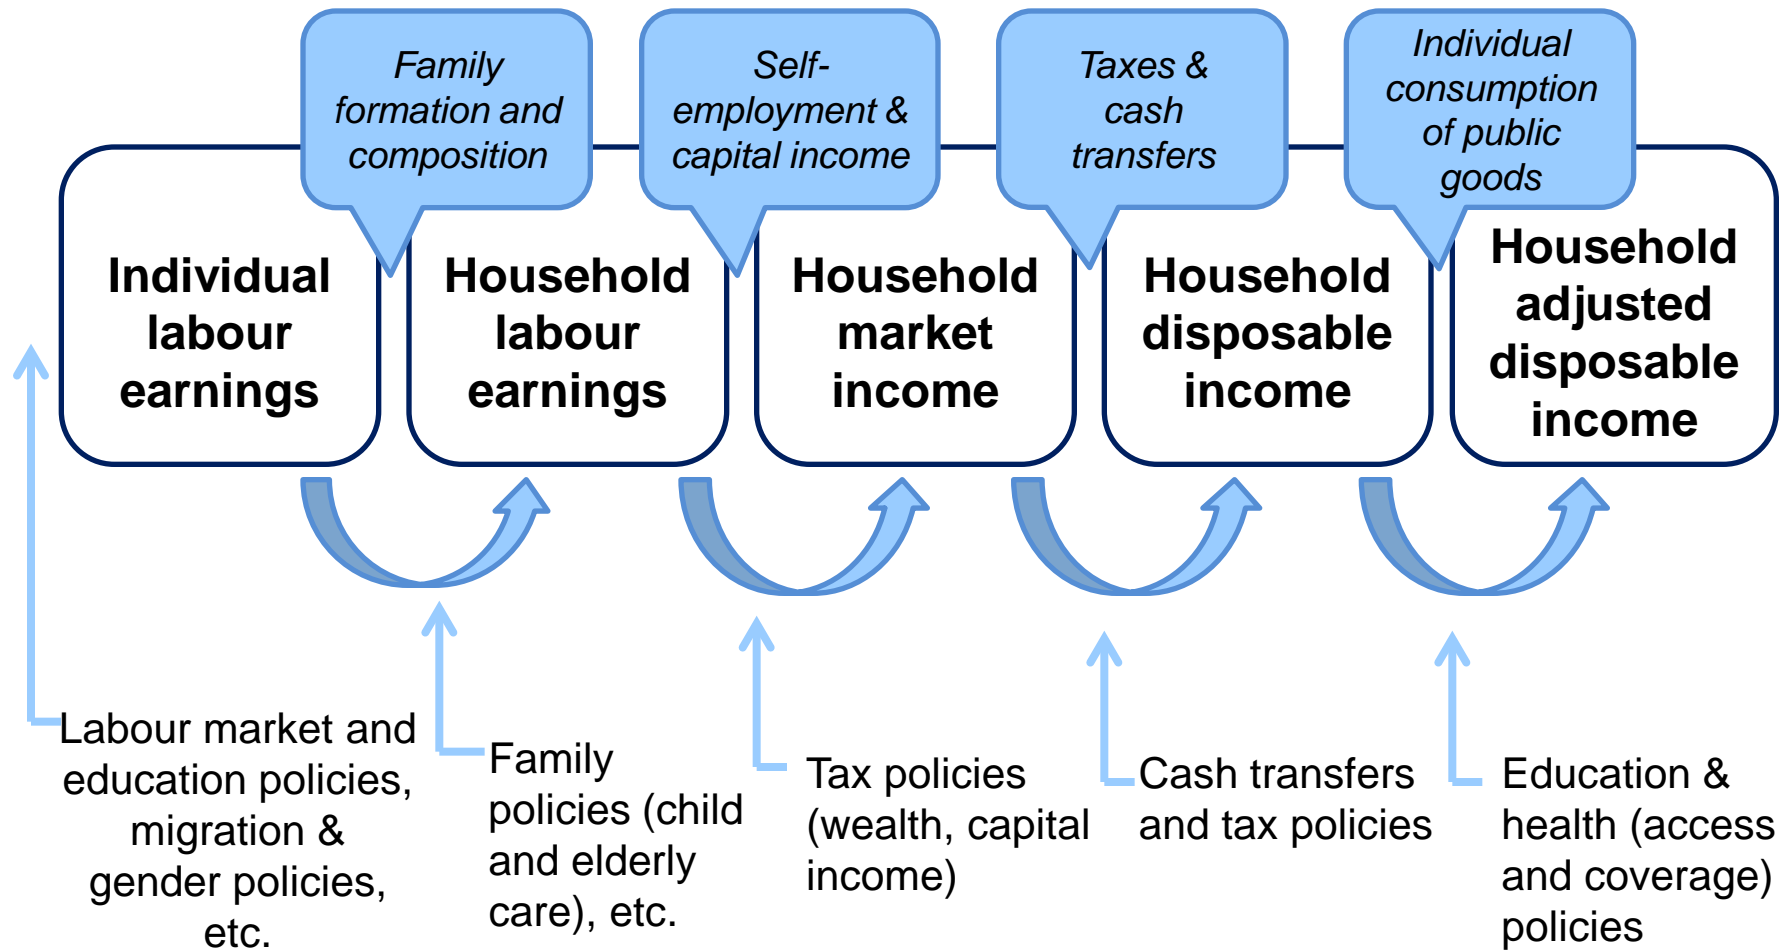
Family formation and composition

Self-employment & capital income

Taxes & cash transfers

Individual consumption of public goods

Individual labour earnings

Household labour earnings

Household market income

Household disposable income

Household adjusted disposable income

Labour market and education policies, migration & gender policies, etc.

Family policies (child and elderly care), etc.

Tax policies (wealth, capital income)

Cash transfers and tax policies

Education & health (access and coverage) policies